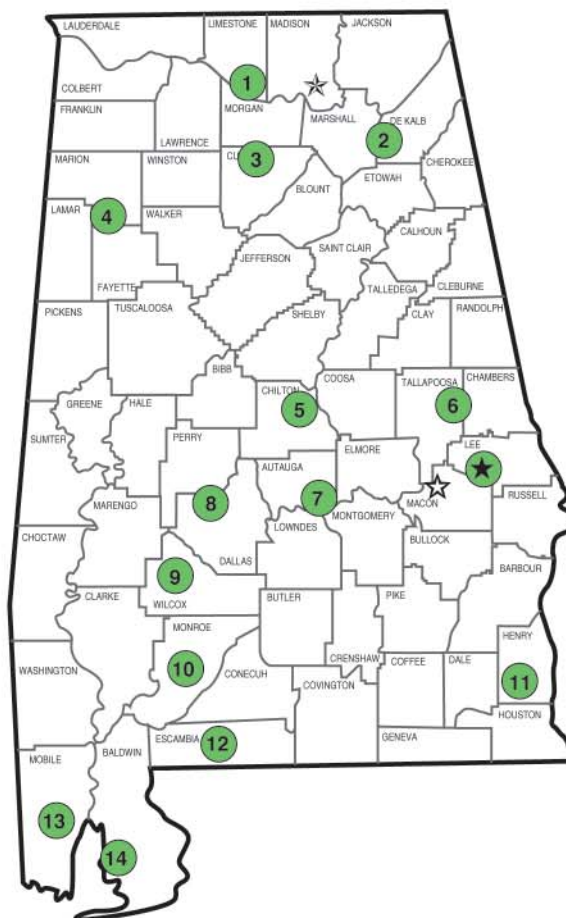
LAUDERDALE
LIMESTONE
MADISON
JACKSON
COLBERT
1
FRANKLIN
MORGAN
MARSHALL
DE KALB
2
LAWRENCE
MARION
WINSTON
CL
3
CHEROKEE
ETOWAH
BLOUNT
LAMAR
4
WALKER
CALHOUN
JEFFERSON
SAINT CLAIR
FAYETTE
CLEBURNE
TALLEDEGA
PICKENS
TUSCALOOSA
SHELBY
CLAY
RANDOLPH
BIBB
COOSA
TALLAPOOSA
CHAMBERS
CHILTON
5
6
GREENE
HALE
SUMTER
PERRY
ELMORE
LEE
AUTAUGA
MARENGO
8
7
MACON
RUSSELL
LOWNDES
MONTGOMERY
CHOCTAW
DALLAS
BULLOCK
9
BARBOUR
CLARKE
WILCOX
BUTLER
PIKE
MONROE
HENRY
WASHINGTON
10
CONECUH
CRENSHAW
COFFEE
DALE
11
COVINGTON
HOUSTON
ESCAMBIA
12
GENEVA
BALDWIN
MOBILE
13
14